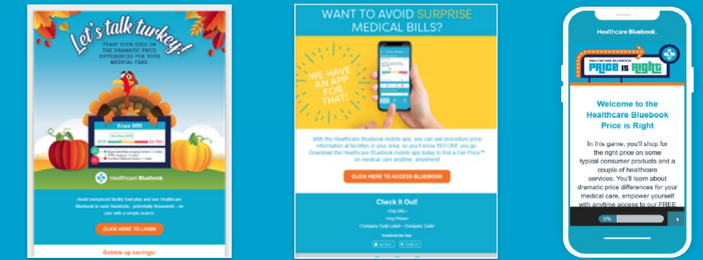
Let's talk turkey!

FEAST YOUR EYES ON THE DRAMATIC PRICE DIFFERENCES FOR YOUR MEDICAL CARE

Knee MRI

Healthcare Bluebook

Avoid overpriced facility fees! play and use Healthcare Bluebook to save hundreds - potentially thousands - on care with a simple search.

CLICK HERE TO LOGIN

Gobble up savings!

WANT TO AVOID SURPRISE MEDICAL BILLS?

WE HAVE AN APP FOR THAT!

With the Healthcare Bluebook mobile app, you can see procedure price information at facilities in your area, so you'll know BEFORE you go. Download the Healthcare Bluebook mobile app today to find a Fair Price™ on medical care anytime, anywhere!

CLICK HERE TO ACCESS BLUEBOOK

Check It Out!

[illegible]

Healthcare Bluebook

HEALTHCARE BLUEBOOK Price is Right

Welcome to the Healthcare Bluebook Price is Right

In this game, you'll shop for the right price on some typical consumer products and a couple of healthcare services. You'll learn about dramatic price differences for your medical care, empower yourself with anytime access to our FREE

0%